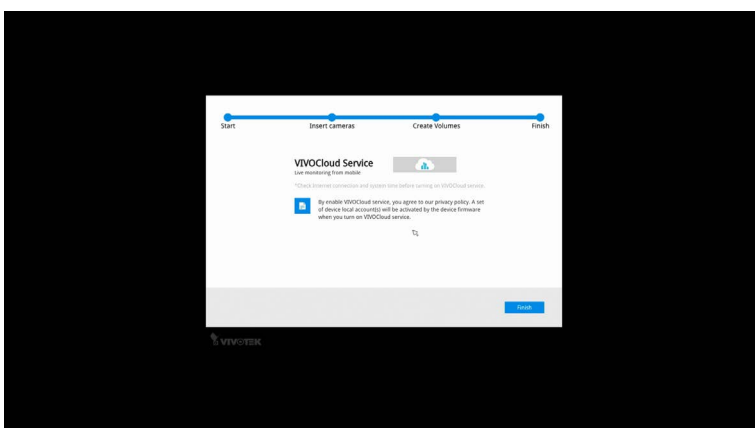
Start
Insert cameras
Create Volumes
Finish

VIVOCloud Service
Live monitoring from mobile

*Check Internet connection and system time before turning on VIVOCloud service.

By enable VIVOCloud service, you agree to our privacy policy. A set of device local account(s) will be activated by the device firmware when you turn on VIVOCloud service.

Finish

VIVOTEK